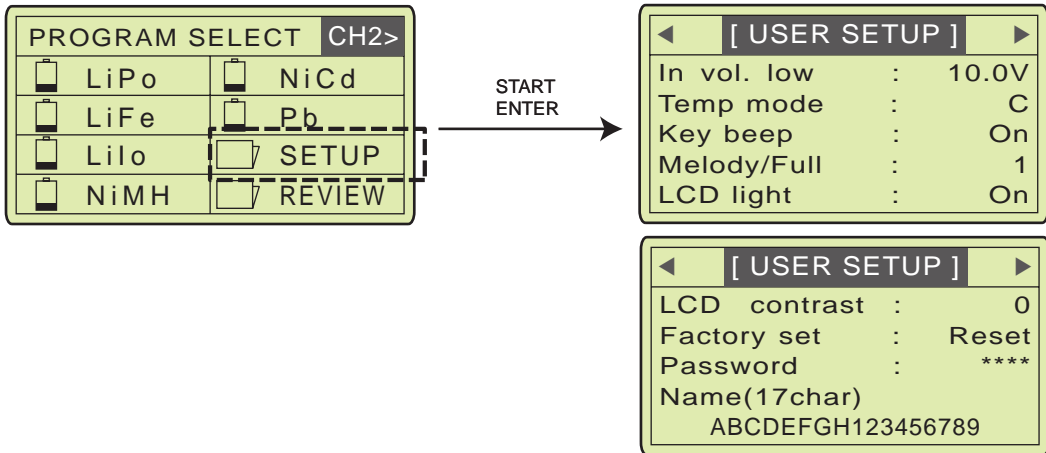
PROGRAM SELECT CH2>

| | |
|---|---|
| LiPo | NiCd |
| LiFe | Pb |
| Lilo | SETUP |
| NiMH | REVIEW |

START
ENTER

◄ [ USER SETUP ] ►

In vol. low : 10.0V
Temp mode : C
Key beep : On
Melody/Full : 1
LCD light : On

◄ [ USER SETUP ] ►

LCD contrast : 0
Factory set : Reset
Password : ****
Name(17char)
ABCDEFGH123456789